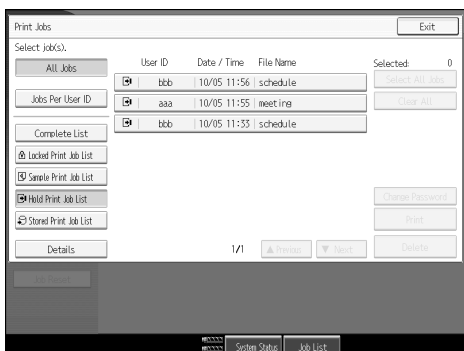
Print Jobs

Exit

Select Job(s).

All Jobs

Jobs Per User ID

Complete List

Locked Print Job List

Sample Print Job List

Hold Print Job List

Stored Print Job List

Details

| User ID | Date / Time | File Name |
|---|---|---|
| bbb | 10/05 11:56 | schedule |
| aaa | 10/05 11:55 | meeting |
| bbb | 10/05 11:33 | schedule |

Selected: 0

Select All Jobs

Clear All

Change Password

Print

Delete

1/1

▲ Previous

▼ Next

System Status

Job List